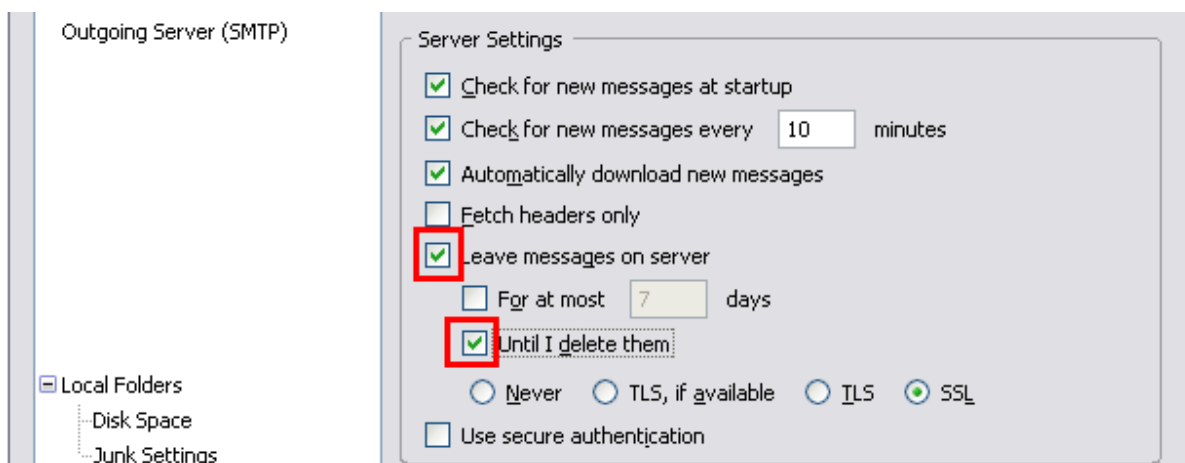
Outgoing Server (SMTP)

Local Folders
Disk Space
Junk Settings

Server Settings

Check for new messages at startup

Check for new messages every 10 minutes

Automatically download new messages

Fetch headers only

Leave messages on server

For at most 7 days

Until I delete them

Never TLS, if available TLS SSL

Use secure authentication